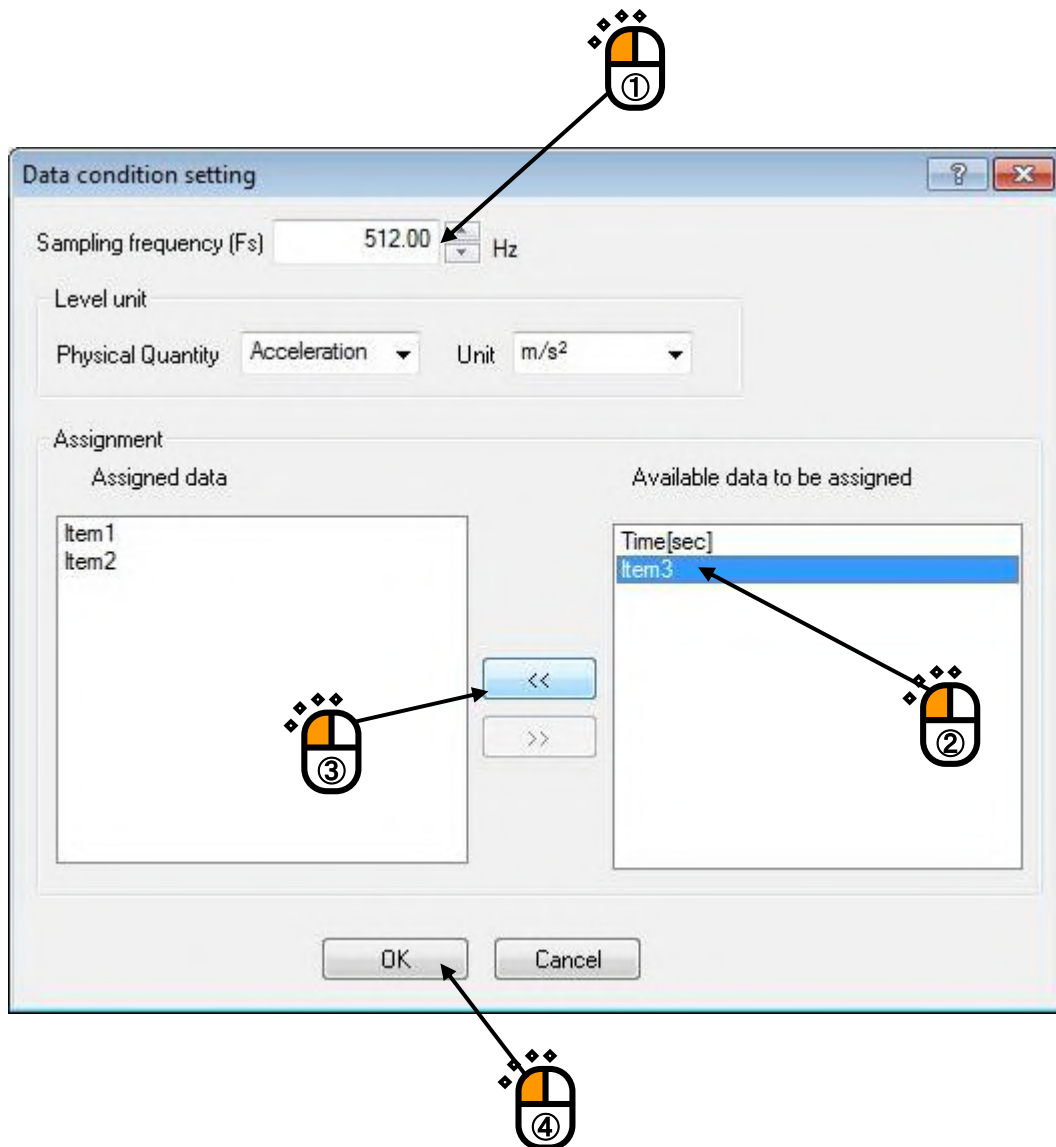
①

Data condition setting

?

Sampling frequency (Fs) 512.00 Hz

Level unit

Physical Quantity Acceleration Unit $m/s^2$

Assignment

Assigned data

Item1
Item2

<<

>>

③

Available data to be assigned

Time[sec]
Item3

②

OK Cancel

④